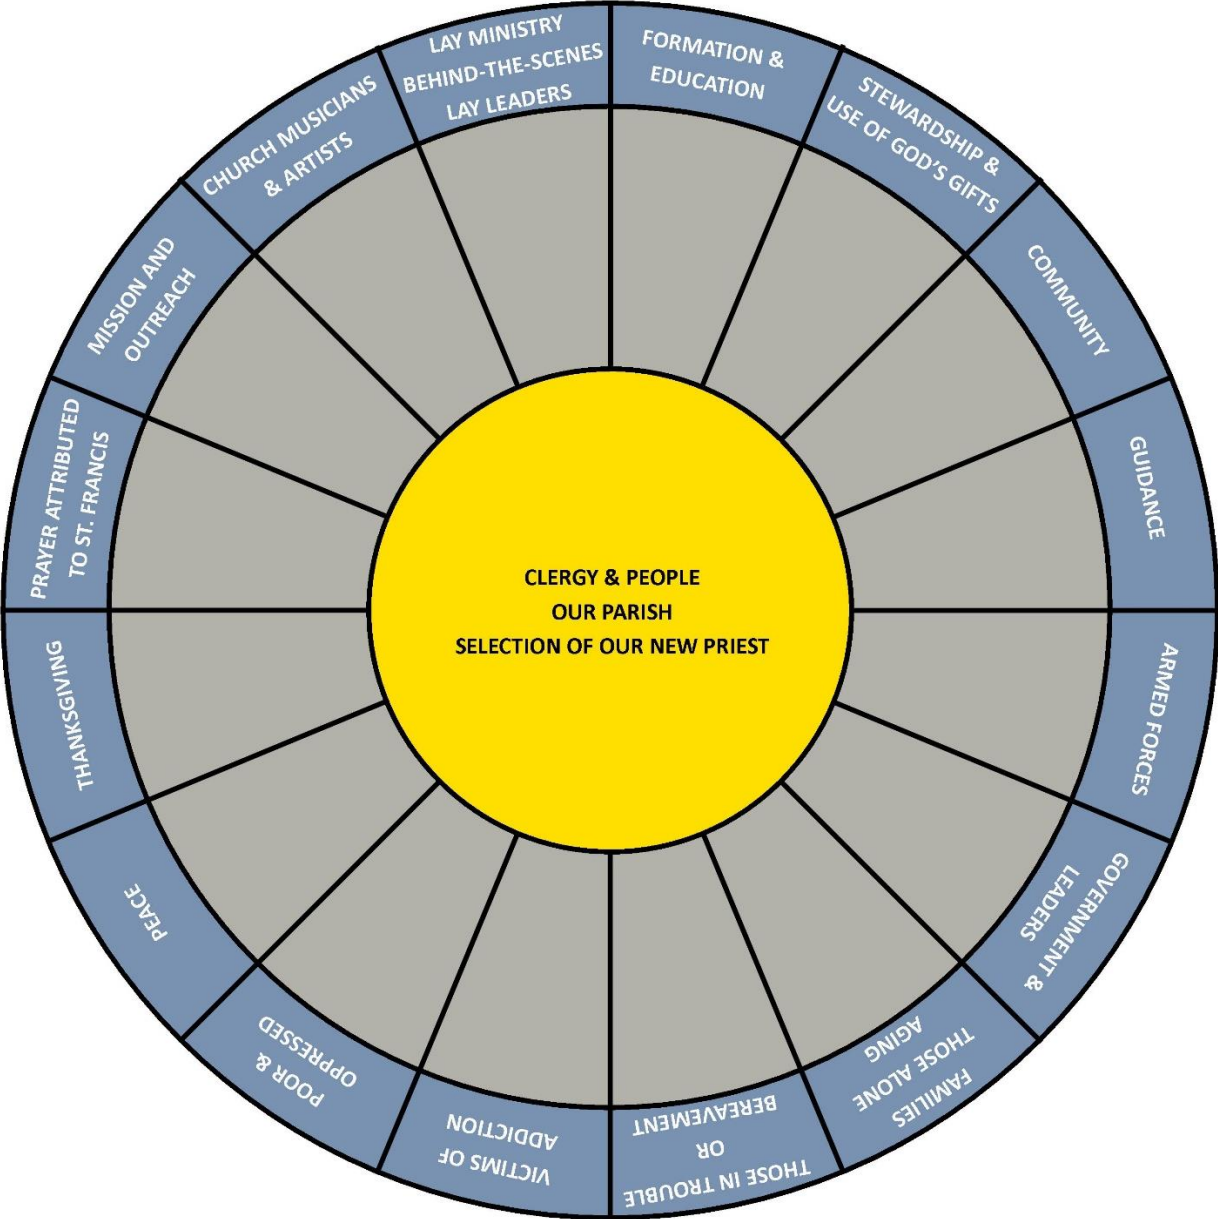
CLERGY & PEOPLE
OUR PARISH
SELECTION OF OUR NEW PRIEST

FORMATION & EDUCATION

STEWARDSHIP & USE OF GOD'S GIFTS

COMMUNITY

GUIDANCE

ARMED FORCES

GOVERNMENT & LEADERS

FAMILIES THOSE ALONE AGING

THOSE IN TROUBLE OR BEREAVEMENT

VICTIMS OF ADDICTION

POOR & OPPRESSED

PEACE

THANKSGIVING

PRAYER ATTRIBUTED TO ST. FRANCIS

MISSION AND OUTREACH

CHURCH MUSICIANS & ARTISTS

LAY MINISTRY BEHIND-THE-SCENES LAY LEADERS